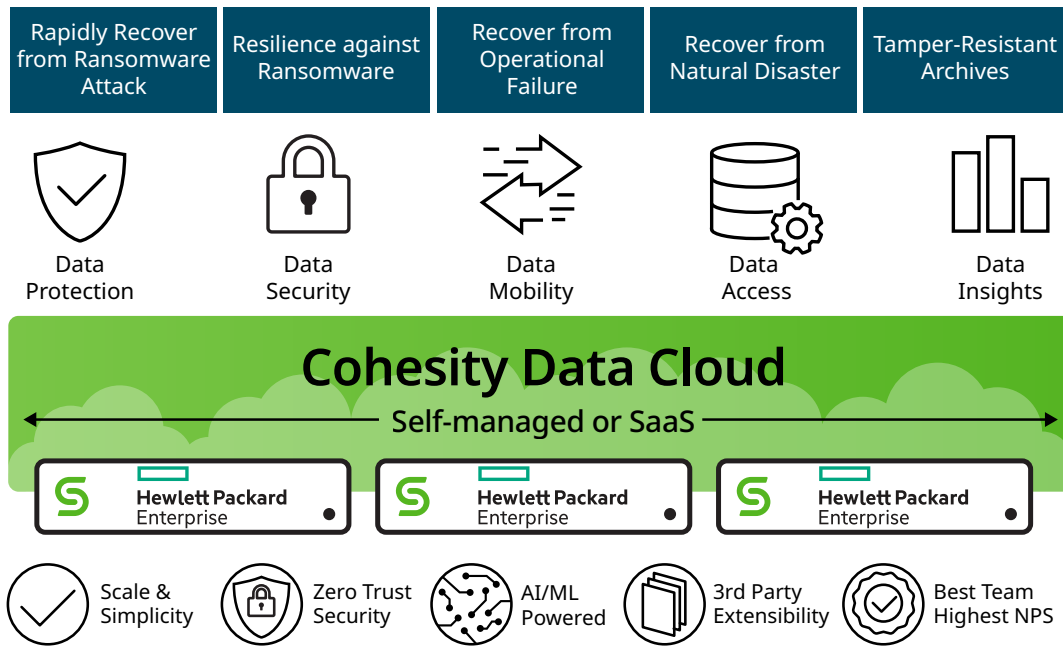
Rapidly Recover from Ransomware Attack

Resilience against Ransomware

Recover from Operational Failure

Recover from Natural Disaster

Tamper-Resistant Archives

Data Protection

Data Security

Data Mobility

Data Access

Data Insights

Cohesity Data Cloud

Self-managed or SaaS

Hewlett Packard Enterprise

Hewlett Packard Enterprise

Hewlett Packard Enterprise

Scale & Simplicity

Zero Trust Security

AI/ML Powered

3rd Party Extensibility

Best Team Highest NPS